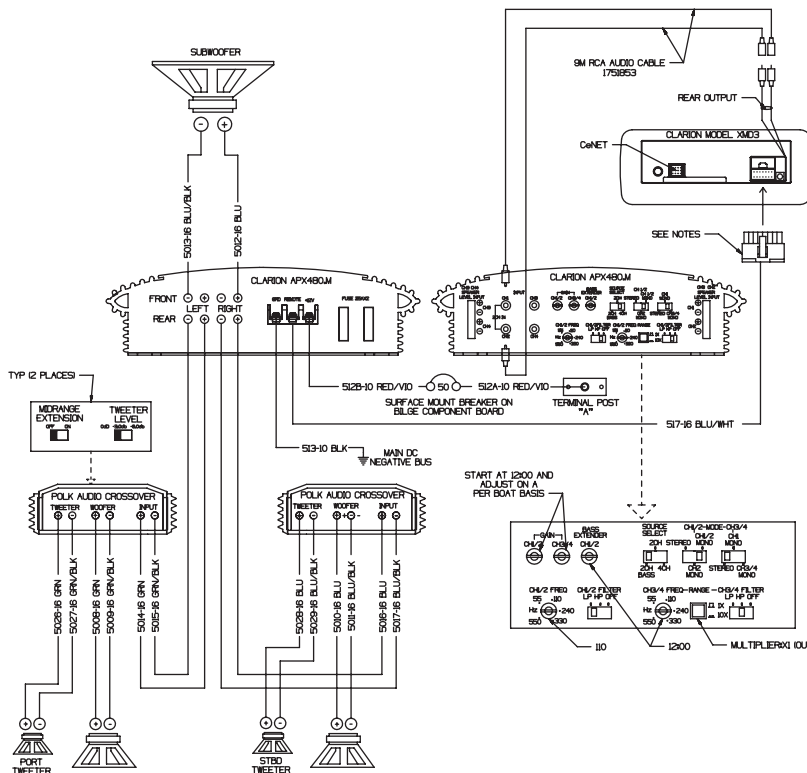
SUBWOOFER

5013-16 BLU/BLK
5012-16 BLU

CLARION APX480.M
FRONT
REAR
LEFT
RIGHT
GND REMOTE +12V
FUSE 20Ax2

9M RCA AUDIO CABLE 1751853
REAR OUTPUT
CLARION MODEL XMD3
CeNET
SEE NOTES

CLARION APX480.M

512B-10 RED/VIO
50
512A-10 RED/VIO
SURFACE MOUNT BREAKER ON BILGE COMPONENT BOARD
TERMINAL POST "A"
517-16 BLU/WHT

TYP (2 PLACES)
MIDRANGE EXTENSION
OFF ON
TWEETER LEVEL
0dB -1.5dB -3.0dB

513-10 BLK
MAIN DC NEGATIVE BUS

POLK AUDIO CROSSOVER
TWEETER WOOFER INPUT
5026-16 GRN
5027-16 GRN/BLK
5008-16 GRN
5009-16 GRN/BLK
5014-16 GRN
5015-16 GRN/BLK

POLK AUDIO CROSSOVER
TWEETER WOOFER INPUT
5028-16 BLU
5029-16 BLU/BLK
5010-16 BLU
5011-16 BLU/BLK
5016-16 BLU
5017-16 BLU/BLK

START AT 12:00 AND ADJUST ON A PER BOAT BASIS
GAIN
CH1/2
CH3/4
BASS EXTENDER
CH1/2
SOURCE SELECT
2CH 4CH
BASS
CH1/2-MODE-CH3/4
CH1/2 STEREO MONO
CH2 MONO
CH1 MONO
STEREO CH3/4 MONO
CH1/2 FREQ
55 110
Hz 240
550 330
CH1/2 FILTER LP HP OFF
CH3/4 FREQ-RANGE-CH3/4 FILTER
55 110
Hz 240
550 330
LP HP OFF
X1 X10
110
12:00
MULTIPLIER=X1 (OU

PORT TWEETER
STBD TWEETER